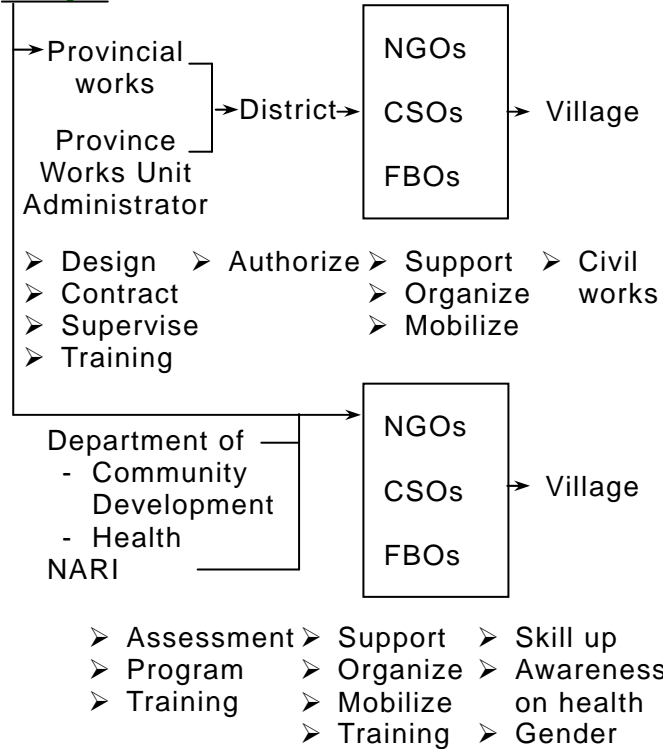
Provincial works

Province Works Unit Administrator

District

NGOs

CSOs

FBOs

Village

➢ Design
➢ Contract
➢ Supervise
➢ Training

➢ Authorize

➢ Support
➢ Organize
➢ Mobilize

➢ Civil works

Department of
- Community Development
- Health
NARI

NGOs

CSOs

FBOs

Village

➢ Assessment
➢ Program
➢ Training

➢ Support
➢ Organize
➢ Mobilize
➢ Training

➢ Skill up
➢ Awareness on health
➢ Gender